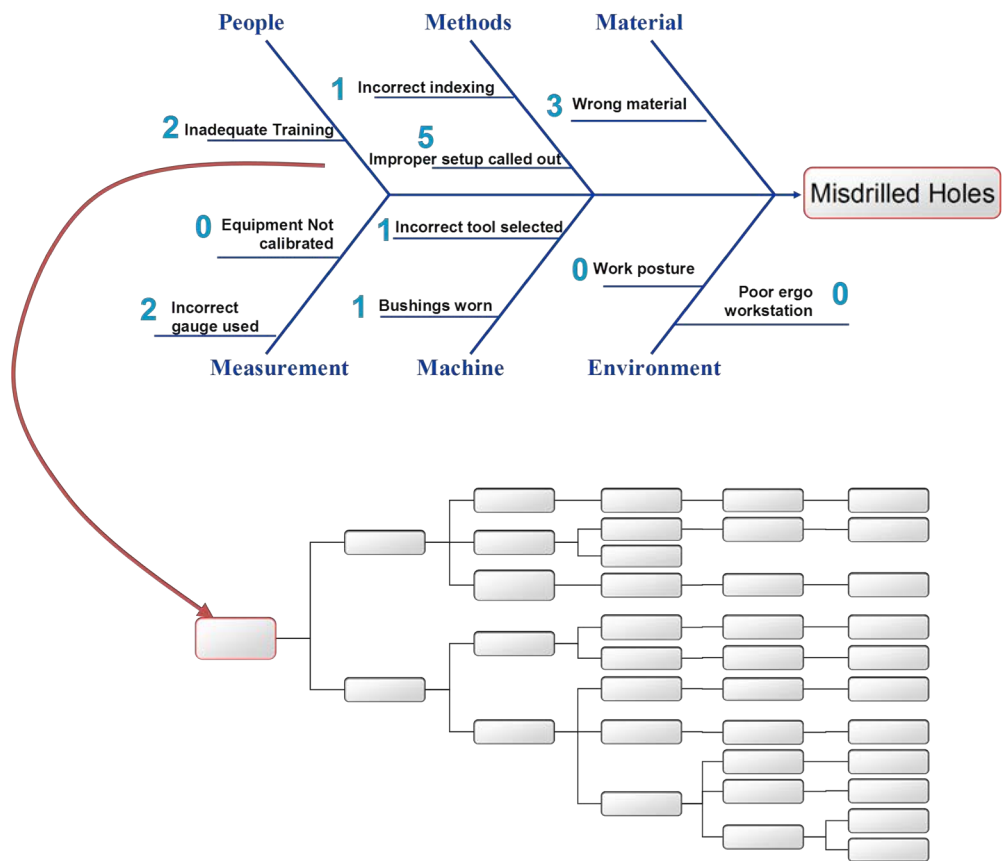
People

Methods

Material

1 Incorrect indexing

3 Wrong material

2 Inadequate Training

5 Improper setup called out

Misdrilled Holes

0 Equipment Not calibrated

1 Incorrect tool selected

0 Work posture

Poor ergo workstation 0

2 Incorrect gauge used

1 Bushings worn

Measurement

Machine

Environment